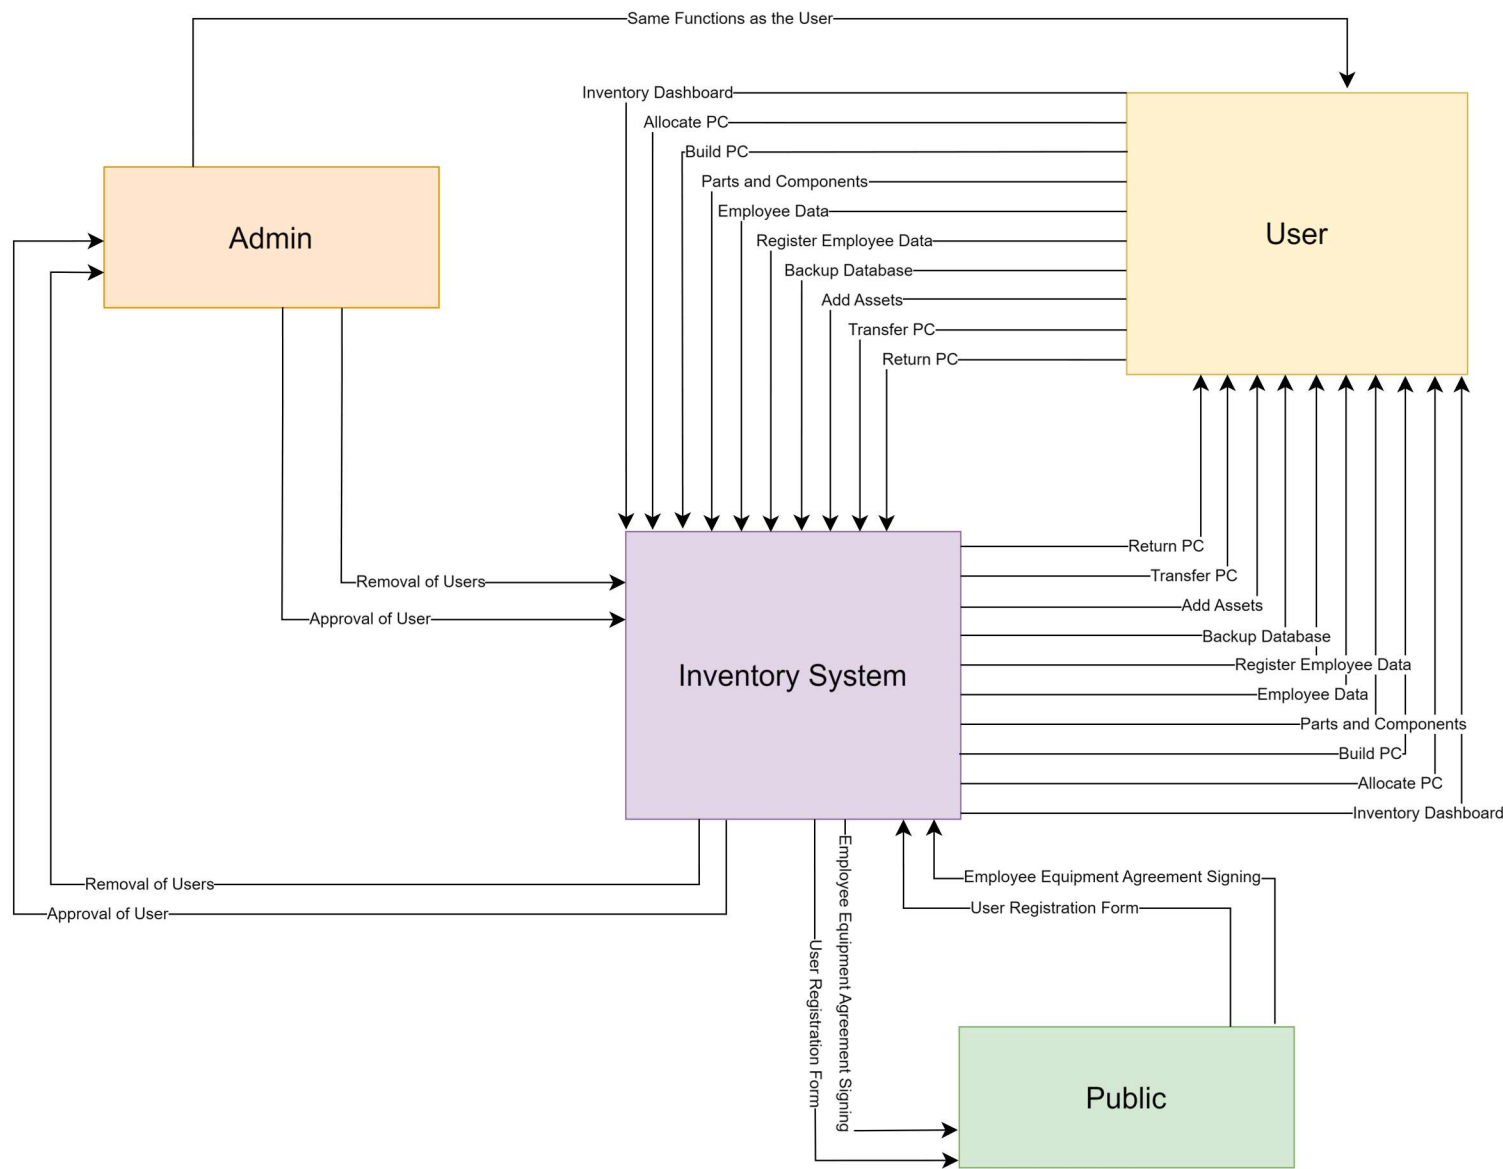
Same Functions as the User

Inventory Dashboard
Allocate PC
Build PC
Parts and Components
Employee Data
Register Employee Data
Backup Database
Add Assets
Transfer PC
Return PC

Admin

User

Removal of Users
Approval of User

Inventory System

Return PC
Transfer PC
Add Assets
Backup Database
Register Employee Data
Employee Data
Parts and Components
Build PC
Allocate PC
Inventory Dashboard

Removal of Users
Approval of User

Employee Equipment Agreement Signing
User Registration Form

User Registration Form
Employee Equipment Agreement Signing

Public